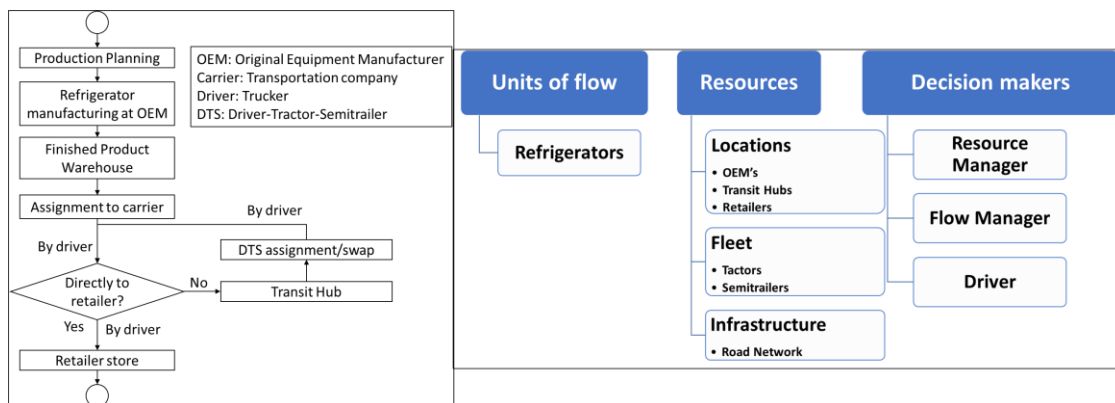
Production Planning

Refrigerator manufacturing at OEM

Finished Product Warehouse

Assignment to carrier

By driver

By driver

DTS assignment/swap

Directly to retailer?

No

Transit Hub

Yes

By driver

Retailer store

OEM: Original Equipment Manufacturer
Carrier: Transportation company
Driver: Trucker
DTS: Driver-Tractor-Semitrailer

Units of flow

Refrigerators

Resources

Locations
• OEM's
• Transit Hubs
• Retailers

Fleet
• Tactors
• Semitrailers

Infrastructure
• Road Network

Decision makers

Resource Manager

Flow Manager

Driver